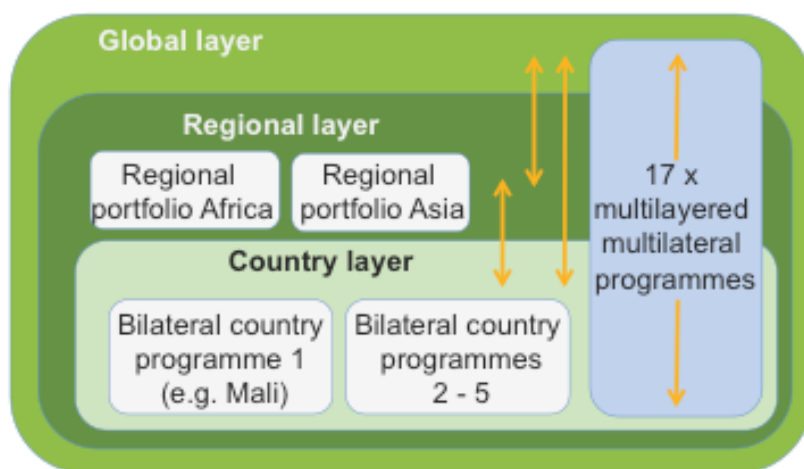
Global layer

Regional layer

Regional portfolio Africa

Regional portfolio Asia

Country layer

Bilateral country programme 1 (e.g. Mali)

Bilateral country programmes 2 - 5

17 x multilayered multilateral programmes